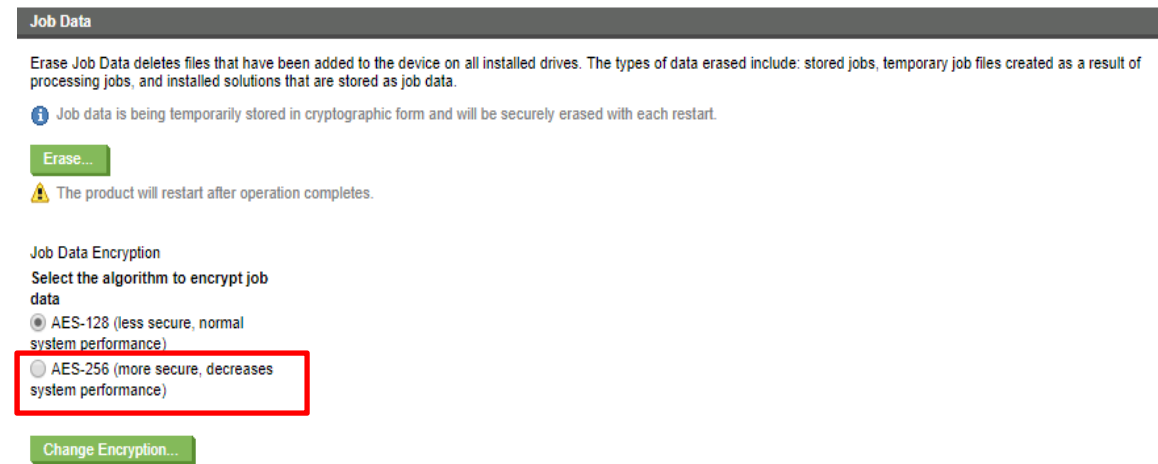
Job Data

Erase Job Data deletes files that have been added to the device on all installed drives. The types of data erased include: stored jobs, temporary job files created as a result of processing jobs, and installed solutions that are stored as job data.

Job data is being temporarily stored in cryptographic form and will be securely erased with each restart.

Erase...

The product will restart after operation completes.

Job Data Encryption

Select the algorithm to encrypt job data

AES-128 (less secure, normal system performance)

AES-256 (more secure, decreases system performance)

Change Encryption...